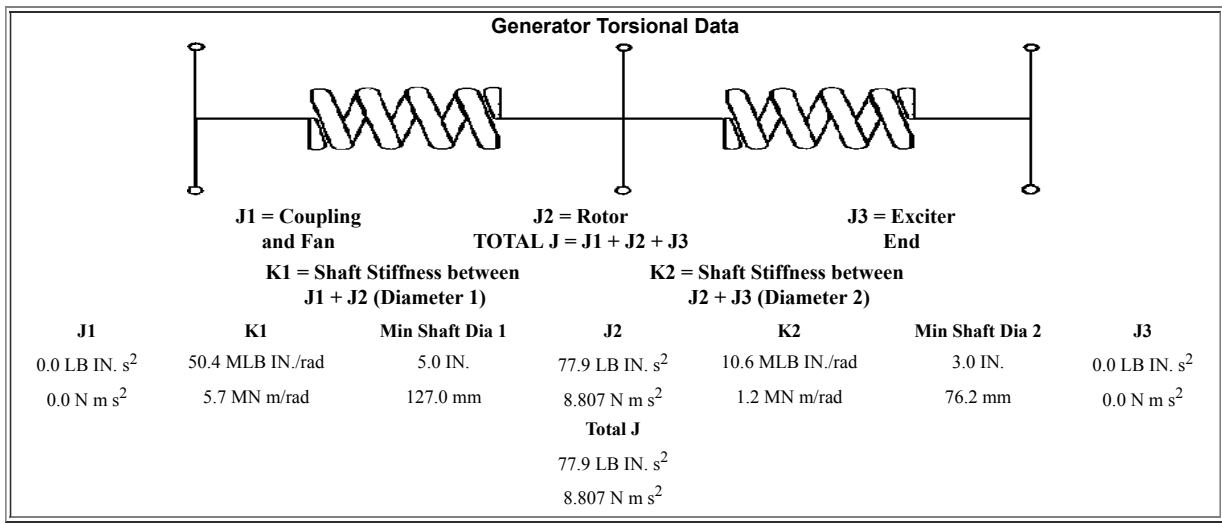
Generator Torsional Data

J1 = Coupling and Fan

J2 = Rotor
TOTAL J = J1 + J2 + J3

J3 = Exciter End

K1 = Shaft Stiffness between J1 + J2 (Diameter 1)

K2 = Shaft Stiffness between J2 + J3 (Diameter 2)

| J1 | K1 | Min Shaft Dia 1 | J2 | K2 | Min Shaft Dia 2 | J3 |
|---|---|---|---|---|---|---|
| 0.0 LB IN. $s^2$ | 50.4 MLB IN./rad | 5.0 IN. | 77.9 LB IN. $s^2$ | 10.6 MLB IN./rad | 3.0 IN. | 0.0 LB IN. $s^2$ |
| 0.0 N m $s^2$ | 5.7 MN m/rad | 127.0 mm | 8.807 N m $s^2$ | 1.2 MN m/rad | 76.2 mm | 0.0 N m $s^2$ |
| | | | Total J | | | |
| | | | 77.9 LB IN. $s^2$ | | | |
| | | | 8.807 N m $s^2$ | | | |